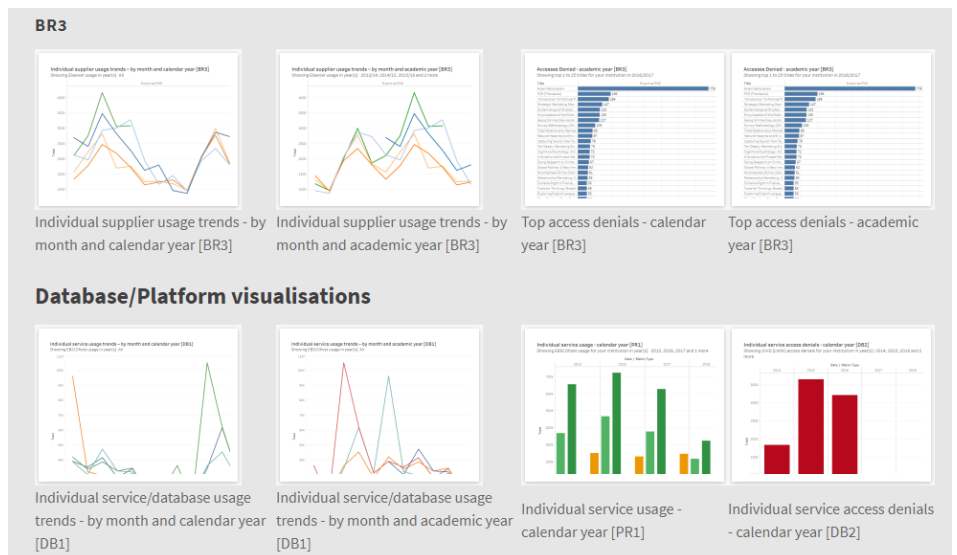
BR3

Individual supplier usage trends - by month and calendar year [BR3]

Individual supplier usage trends - by month and academic year [BR3]

Top access denials - calendar year [BR3]

Top access denials - academic year [BR3]

Database/Platform visualisations

Individual service/database usage trends - by month and calendar year [DB1]

Individual service/database usage trends - by month and academic year [DB1]

Individual service usage - calendar year [PR1]

Individual service access denials - calendar year [DB2]